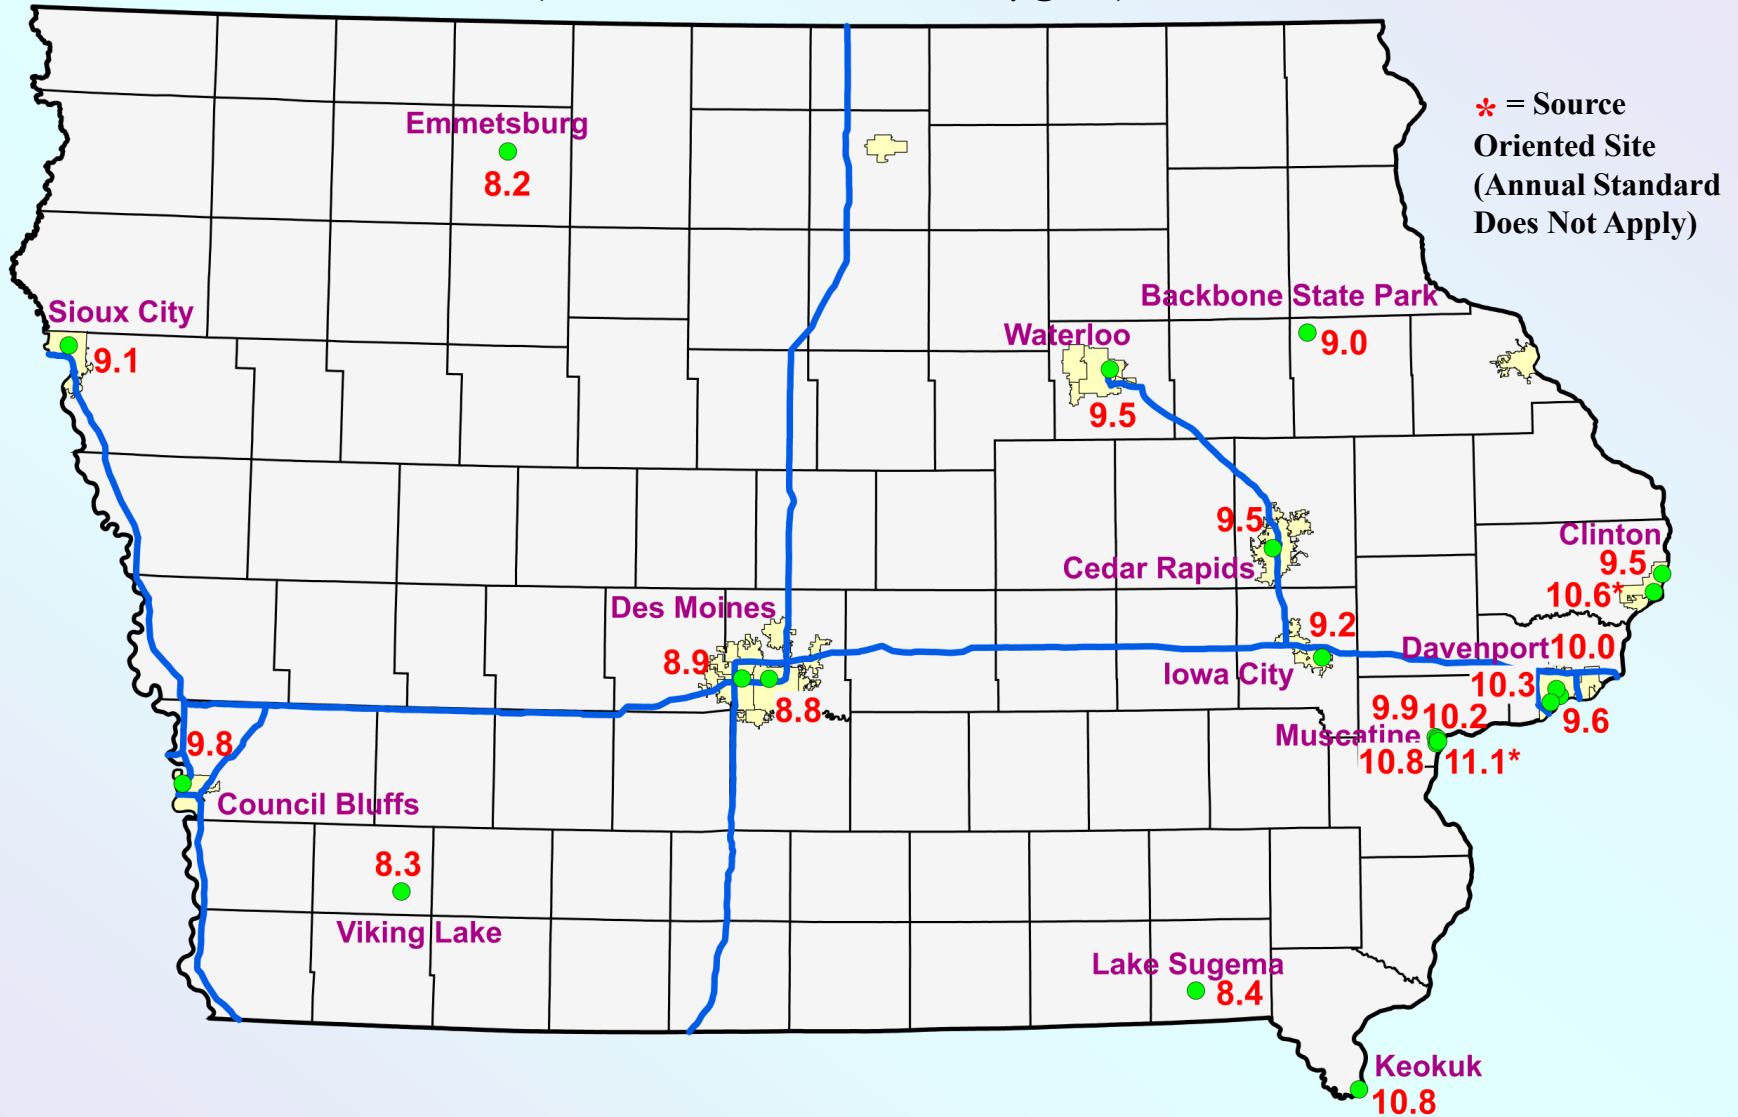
* = Source Oriented Site (Annual Standard Does Not Apply)

Emmetsburg
8.2

Sioux City
9.1

Backbone State Park
9.0

Waterloo
9.5

9.5

Cedar Rapids

Clinton
9.5
10.6*

Des Moines
8.9
8.8

9.2

Iowa City

Davenport 10.0
10.3

9.9 10.2
9.6

Muscatine
10.8 11.1*

9.8

Council Bluffs

8.3
Viking Lake

Lake Sugema
8.4

Keokuk
10.8